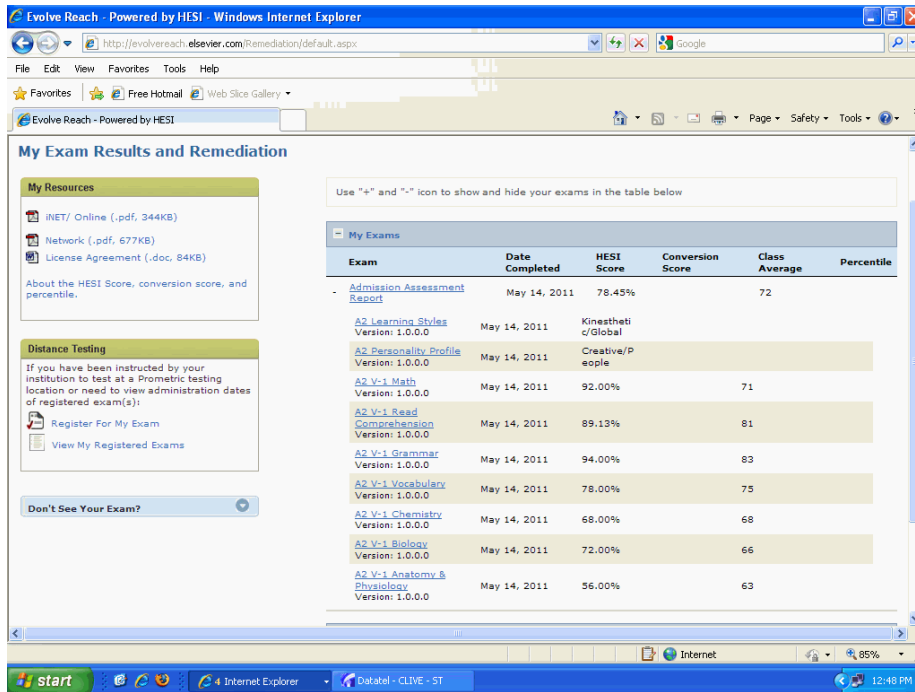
Evolve Reach - Powered by HESI - Windows Internet Explorer

http://evolvereach.elsevier.com/Remediation/default.aspx

Google

File Edit View Favorites Tools Help

Favorites | Free Hotmail | Web Slice Gallery

Evolve Reach - Powered by HESI

Page ▾ Safety ▾ Tools ▾

My Exam Results and Remediation

My Resources

iNET/ Online (.pdf, 344KB)

Network (.pdf, 677KB)

License Agreement (.doc, 84KB)

About the HESI Score, conversion score, and percentile.

Distance Testing

If you have been instructed by your institution to test at a Prometric testing location or need to view administration dates of registered exam(s):

Register For My Exam

View My Registered Exams

Don't See Your Exam?

Use "+" and "-" icon to show and hide your exams in the table below

My Exams

| Exam | Date Completed | HESI Score | Conversion Score | Class Average | Percentile |
|---|---|---|---|---|---|
| - Admission Assessment Report | May 14, 2011 | 78.45% | | 72 | |
| A2 Learning Styles Version: 1.0.0.0 | May 14, 2011 | Kinesthetic/Global | | | |
| A2 Personality Profile Version: 1.0.0.0 | May 14, 2011 | Creative/People | | | |
| A2 V-1 Math Version: 1.0.0.0 | May 14, 2011 | 92.00% | | 71 | |
| A2 V-1 Read Comprehension Version: 1.0.0.0 | May 14, 2011 | 89.13% | | 81 | |
| A2 V-1 Grammar Version: 1.0.0.0 | May 14, 2011 | 94.00% | | 83 | |
| A2 V-1 Vocabulary Version: 1.0.0.0 | May 14, 2011 | 78.00% | | 75 | |
| A2 V-1 Chemistry Version: 1.0.0.0 | May 14, 2011 | 68.00% | | 68 | |
| A2 V-1 Biology Version: 1.0.0.0 | May 14, 2011 | 72.00% | | 66 | |
| A2 V-1 Anatomy & Physiology Version: 1.0.0.0 | May 14, 2011 | 56.00% | | 63 | |

Internet | 85%

start | 4 Internet Explorer | Datatel - CLIVE - ST | 12:48 PM